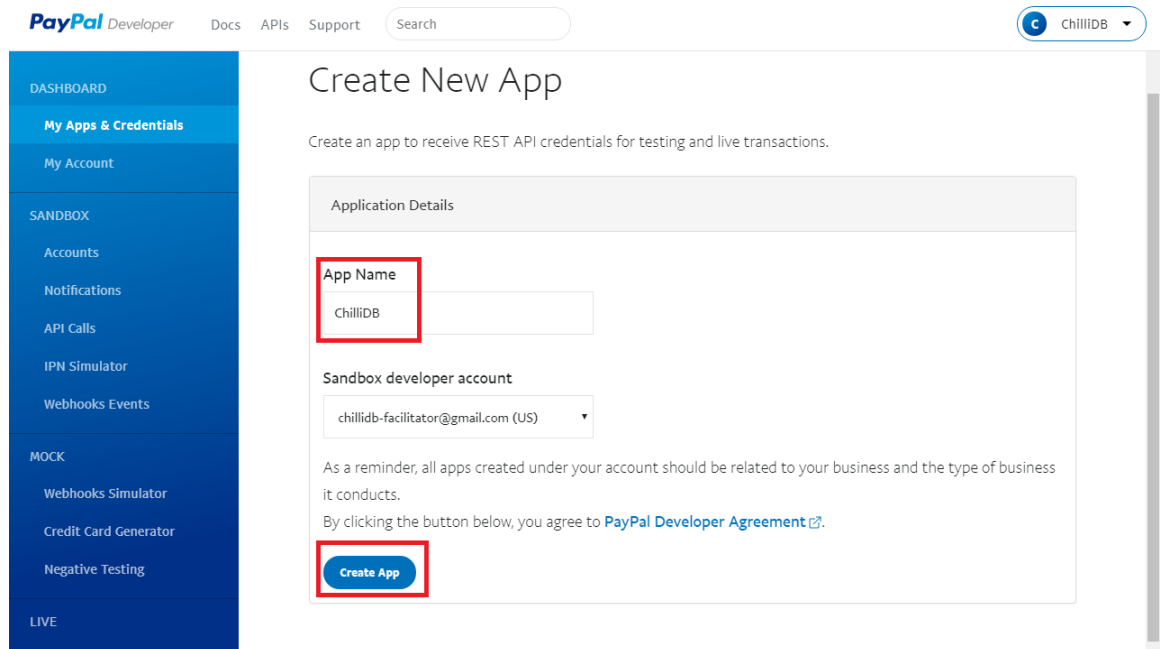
PayPal Developer Docs APIs Support Search

C ChilliDB

DASHBOARD
My Apps & Credentials
My Account
SANDBOX
Accounts
Notifications
API Calls
IPN Simulator
Webhooks Events
MOCK
Webhooks Simulator
Credit Card Generator
Negative Testing
LIVE

Create New App

Create an app to receive REST API credentials for testing and live transactions.

Application Details

App Name
ChilliDB

Sandbox developer account
chillidb-facilitator@gmail.com (US)

As a reminder, all apps created under your account should be related to your business and the type of business it conducts.
By clicking the button below, you agree to PayPal Developer Agreement.

Create App